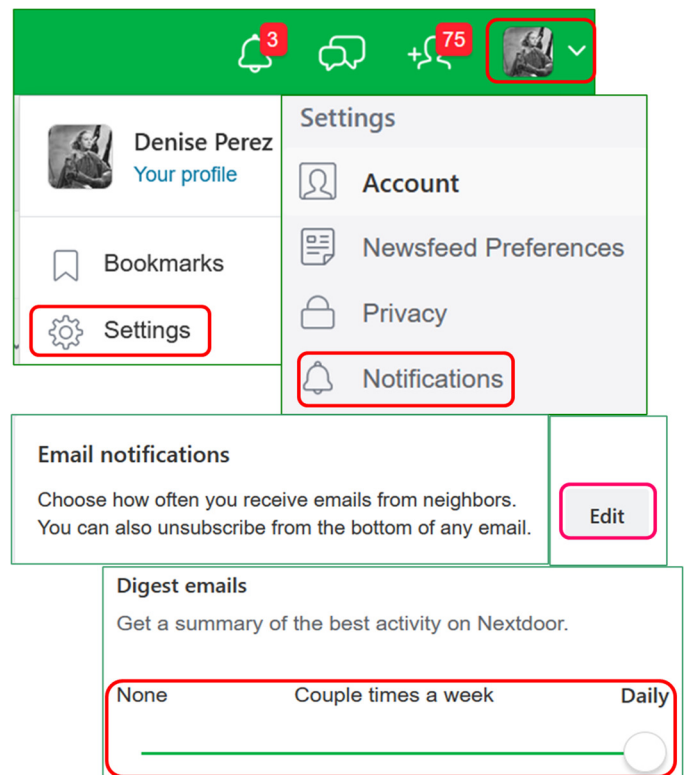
3

75

Denise Perez
Your profile

Bookmarks

Settings

Settings

Account

Newsfeed Preferences

Privacy

Notifications

Email notifications

Choose how often you receive emails from neighbors. You can also unsubscribe from the bottom of any email.

Edit

Digest emails

Get a summary of the best activity on Nextdoor.

None Couple times a week Daily